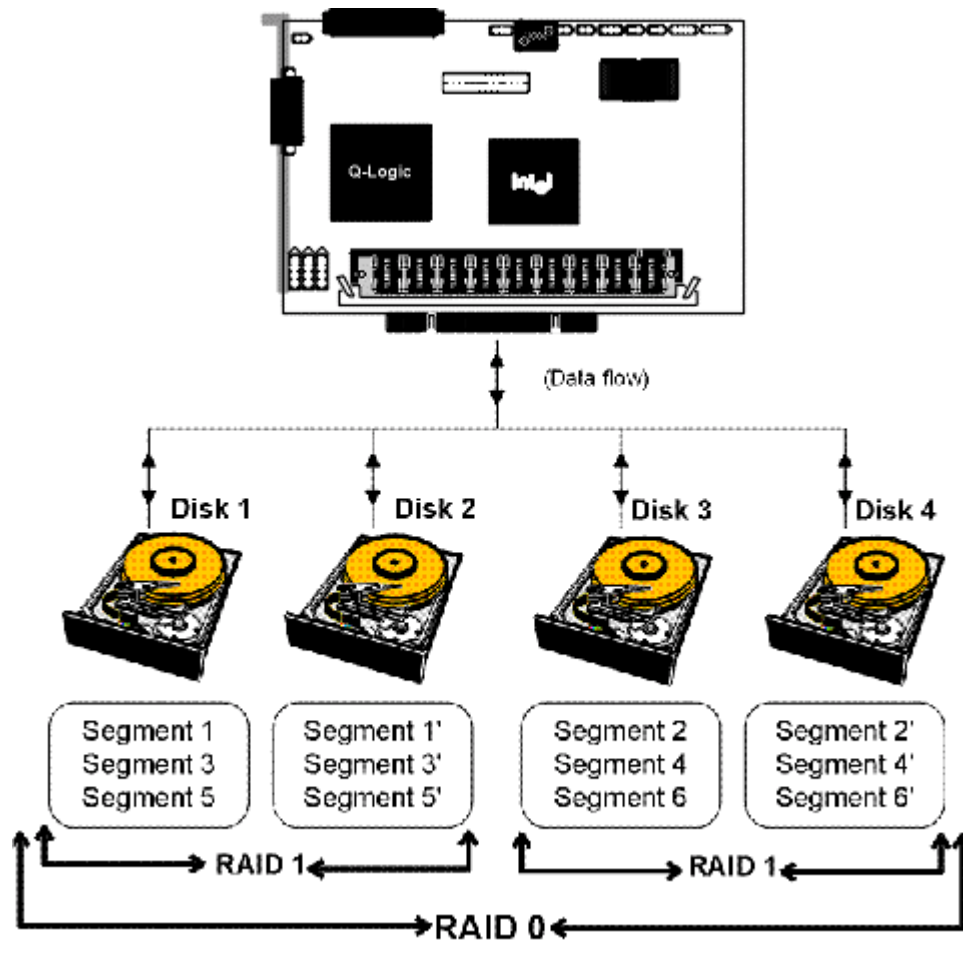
Q-Logic

intel

(Data flow)

Disk 1

Disk 2

Disk 3

Disk 4

Segment 1
Segment 3
Segment 5

Segment 1'
Segment 3'
Segment 5'

Segment 2
Segment 4
Segment 6

Segment 2'
Segment 4'
Segment 6'

RAID 1

RAID 1

RAID 0